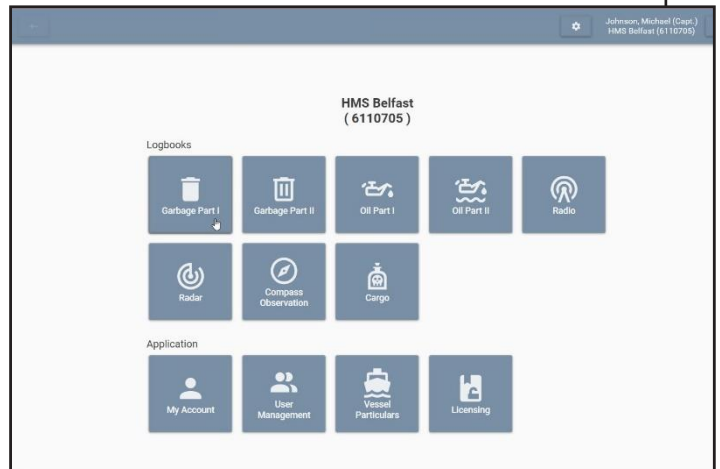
Johnson, Michael (Capt.)
HMS Belfast (6110705)

HMS Belfast
( 6110705 )

Logbooks

Garbage Part I

Garbage Part II

Oil Part I

Oil Part II

Radio

Radar

Compass Observation

Cargo

Application

My Account

User Management

Vessel Particulars

Licensing